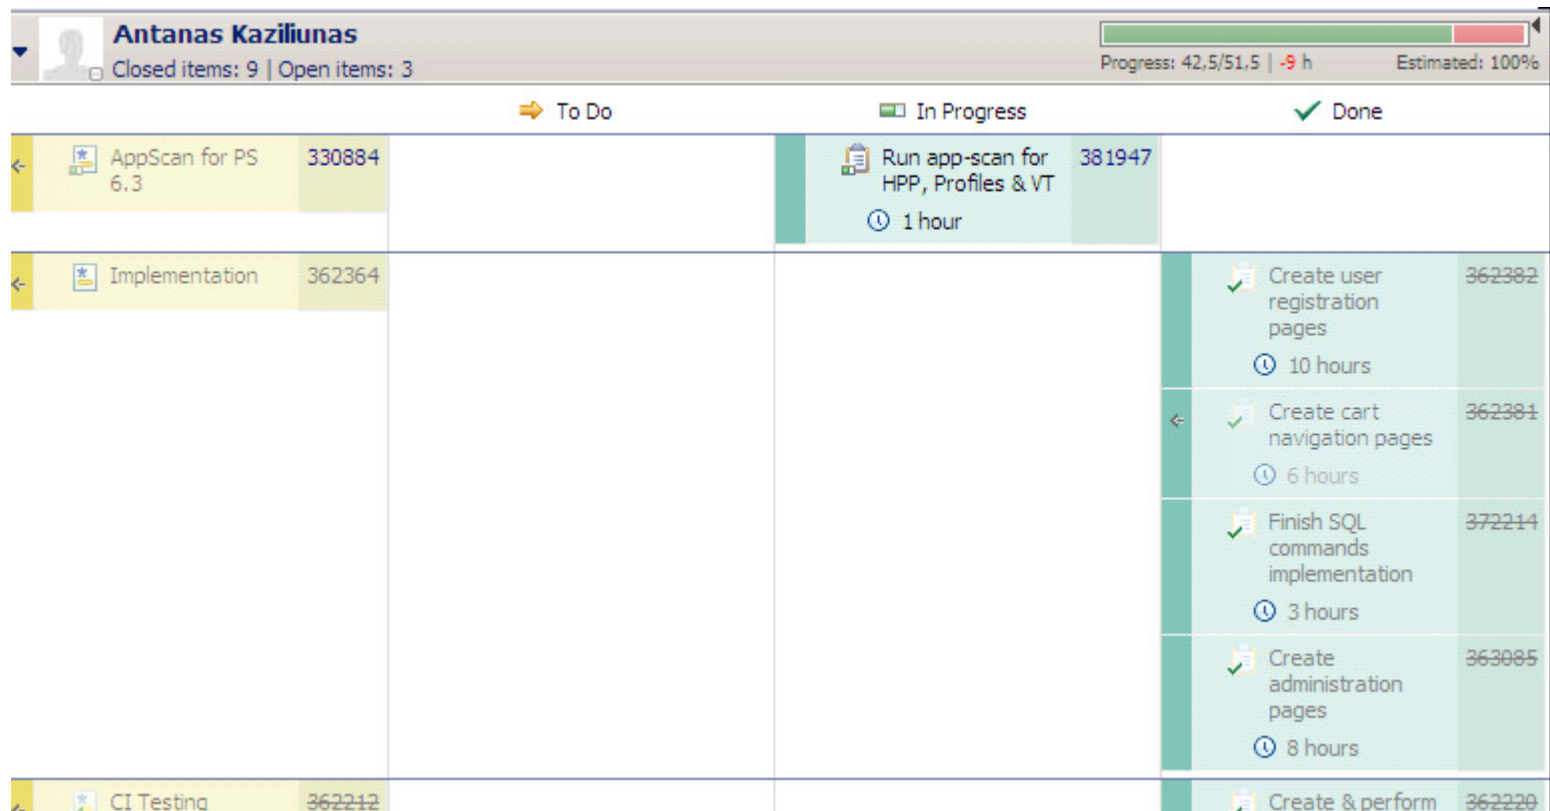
Antanas Kaziliunas
Closed items: 9 | Open items: 3

Progress: 42,5/51,5 | -9 h
Estimated: 100%

To Do
In Progress
Done

AppScan for PS 6.3 330884
Run app-scan for HPP, Profiles & VT 381947
1 hour

Implementation 362364
Create user registration pages 362382
10 hours
Create cart navigation pages 362381
6 hours
Finish SQL commands implementation 372214
3 hours
Create administration pages 363085
8 hours

CI Testing 362212
Create & perform 362220